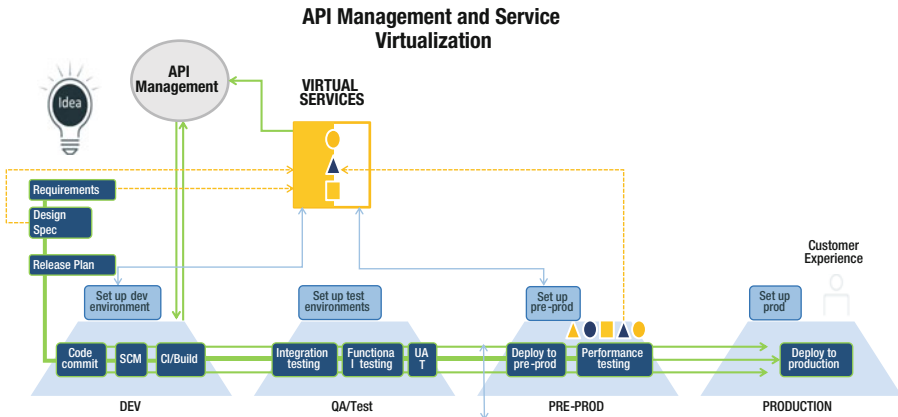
API Management and Service Virtualization

Idea

API Management

VIRTUAL SERVICES

Requirements

Design Spec

Release Plan

Set up dev environment

Set up test environments

Set up pre-prod

Customer Experience

Set up prod

Code commit

SCM

CI/Build

Integration testing

Functiona l testing

UA T

Deploy to pre-prod

Performance testing

Deploy to production

DEV

QA/Test

PRE-PROD

PRODUCTION